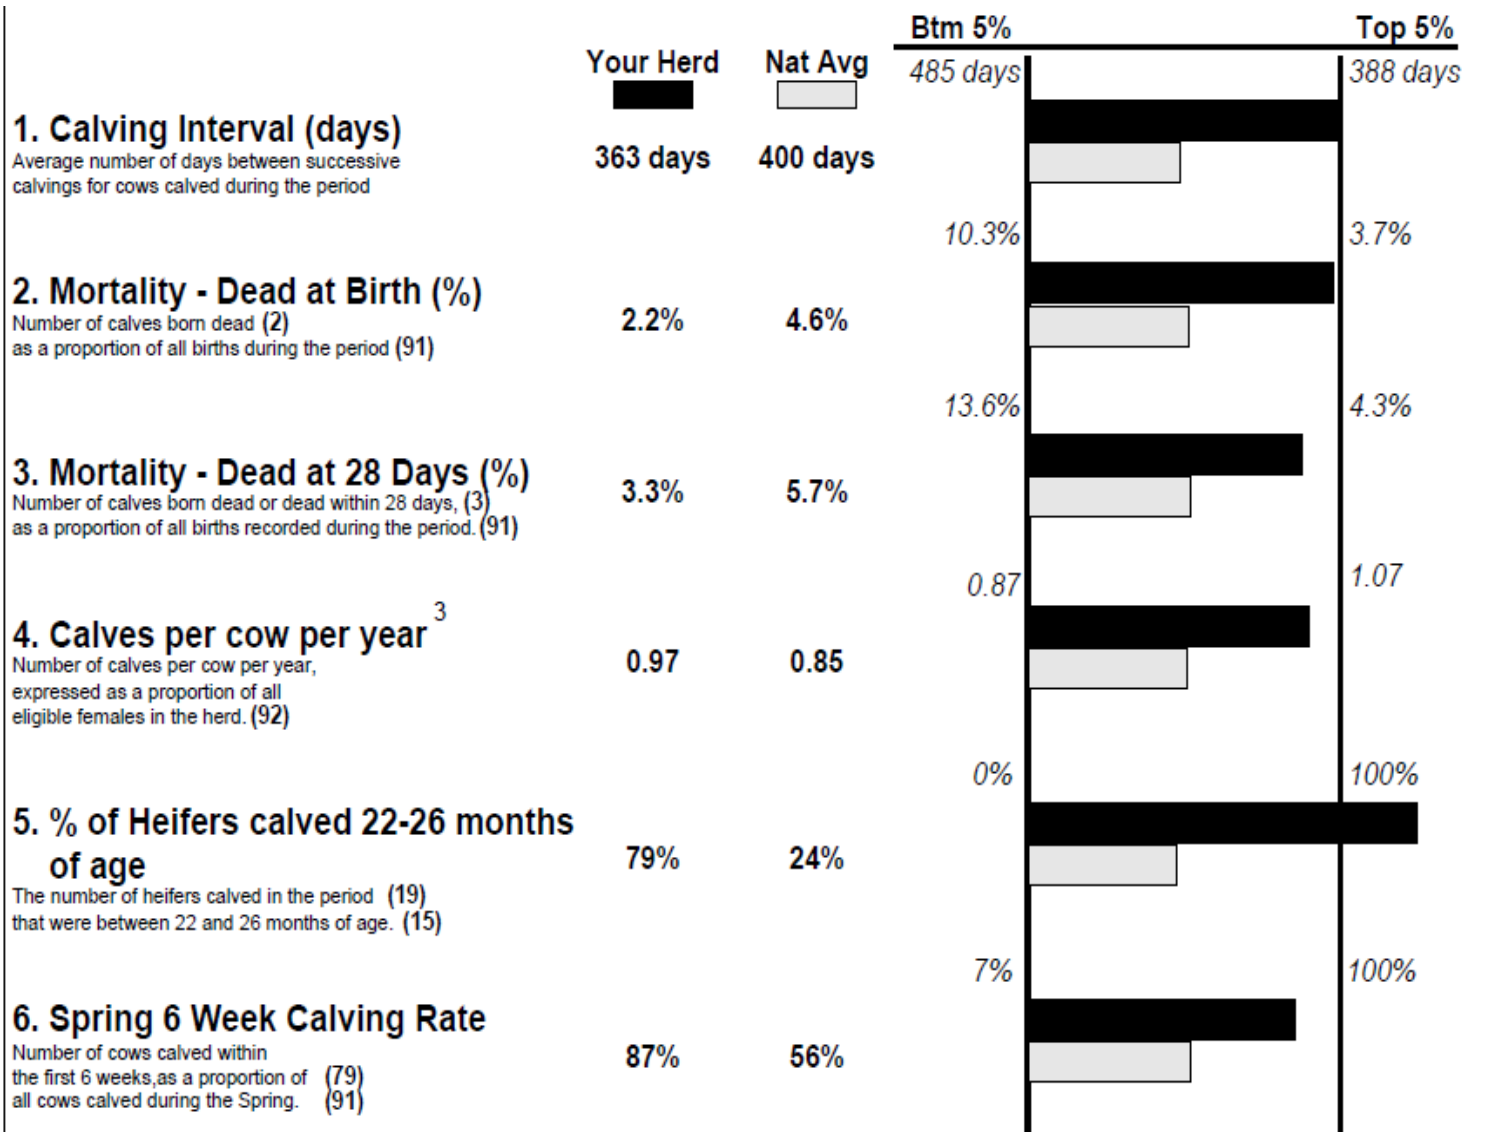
Your Herd | Nat Avg | Btm 5% | Top 5%

| | Your Herd | Nat Avg | Btm 5% | Top 5% |
|---|---|---|---|---|
| 1. Calving Interval (days) Average number of days between successive calvings for cows calved during the period | 363 days | 400 days | 485 days | 388 days |
| 2. Mortality - Dead at Birth (%) Number of calves born dead (2) as a proportion of all births during the period (91) | 2.2% | 4.6% | 10.3% | 3.7% |
| 3. Mortality - Dead at 28 Days (%) Number of calves born dead or dead within 28 days, (3) as a proportion of all births recorded during the period. (91) | 3.3% | 5.7% | 13.6% | 4.3% |
| 4. Calves per cow per year ³ Number of calves per cow per year, expressed as a proportion of all eligible females in the herd. (92) | 0.97 | 0.85 | 0.87 | 1.07 |
| 5. % of Heifers calved 22-26 months of age The number of heifers calved in the period (19) that were between 22 and 26 months of age. (15) | 79% | 24% | 0% | 100% |
| 6. Spring 6 Week Calving Rate Number of cows calved within the first 6 weeks,as a proportion of (79) all cows calved during the Spring. (91) | 87% | 56% | 7% | 100% |